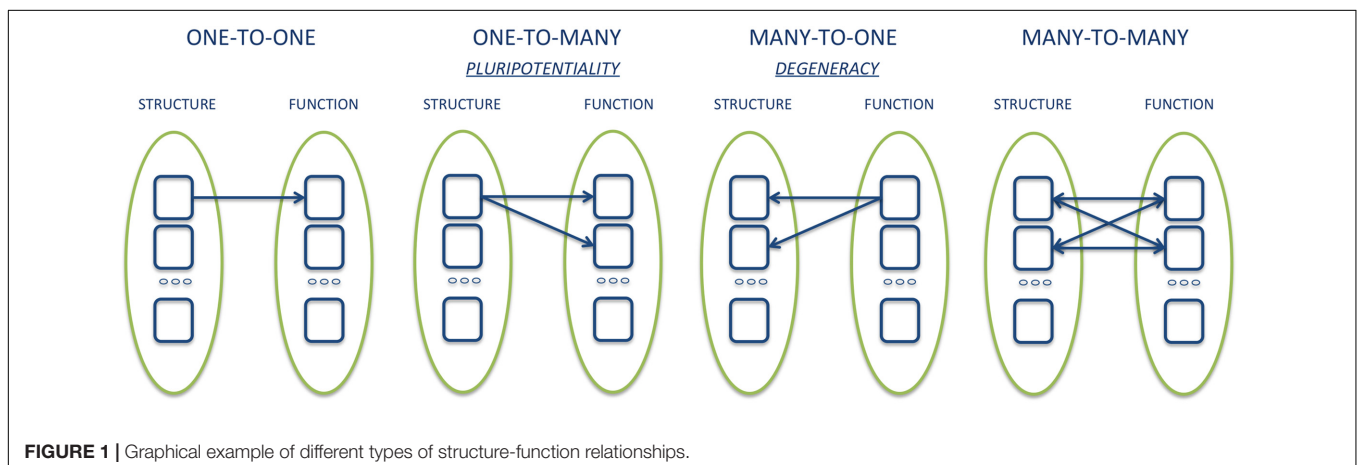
ONE-TO-ONE

STRUCTURE FUNCTION

ONE-TO-MANY
*PLURIPOTENTIALITY*

STRUCTURE FUNCTION

MANY-TO-ONE
*DEGENERACY*

STRUCTURE FUNCTION

MANY-TO-MANY

STRUCTURE FUNCTION

**FIGURE 1 |** Graphical example of different types of structure-function relationships.